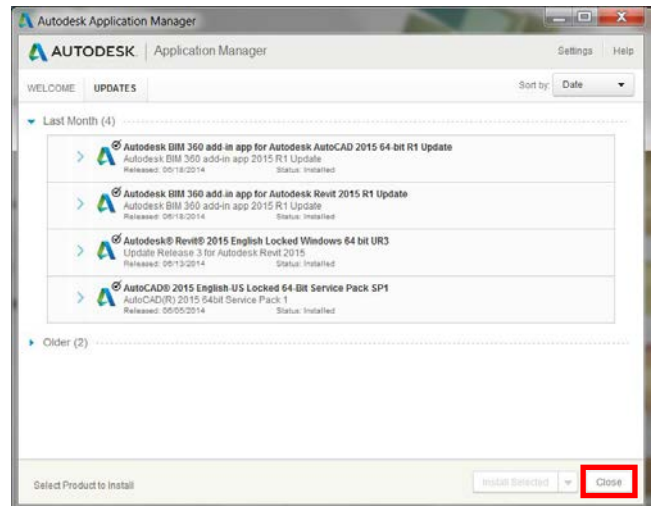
Autodesk Application Manager

AUTODESK. | Application Manager

Settings Help

WELCOME UPDATES

Sort by: Date

Last Month (4)

Autodesk BIM 360 add-in app for Autodesk AutoCAD 2015 64-bit R1 Update
Autodesk BIM 360 add-in app 2015 R1 Update
Released: 06/18/2014 Status: Installed

Autodesk BIM 360 add-in app for Autodesk Revit 2015 R1 Update
Autodesk BIM 360 add-in app 2015 R1 Update
Released: 06/18/2014 Status: Installed

Autodesk® Revit® 2015 English Locked Windows 64 bit UR3
Update Release 3 for Autodesk Revit 2015
Released: 06/13/2014 Status: Installed

AutoCAD® 2015 English-US Locked 64-Bit Service Pack SP1
AutoCAD(R) 2015 64bit Service Pack 1
Released: 06/05/2014 Status: Installed

Older (2)

Select Product to Install

Install Selected

Close